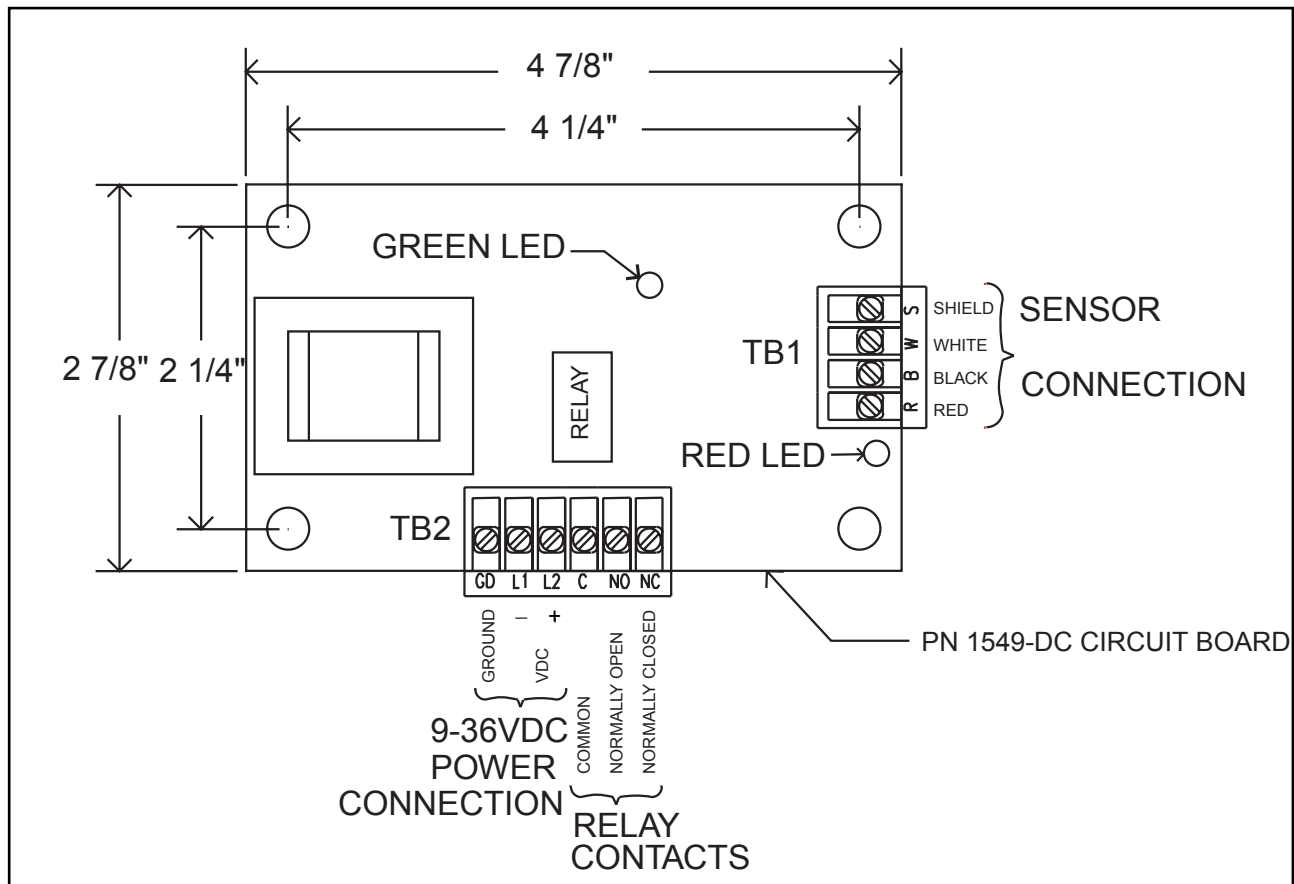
4 7/8"

4 1/4"

2 7/8" 2 1/4"

GREEN LED

RELAY

S SHIELD
W WHITE
B BLACK
R RED

TB1

SENSOR CONNECTION

RED LED

TB2

GD L1 L2 C NO NC

GROUND – + VDC

COMMON NORMALLY OPEN NORMALLY CLOSED

PN 1549-DC CIRCUIT BOARD

9-36VDC POWER CONNECTION

RELAY CONTACTS